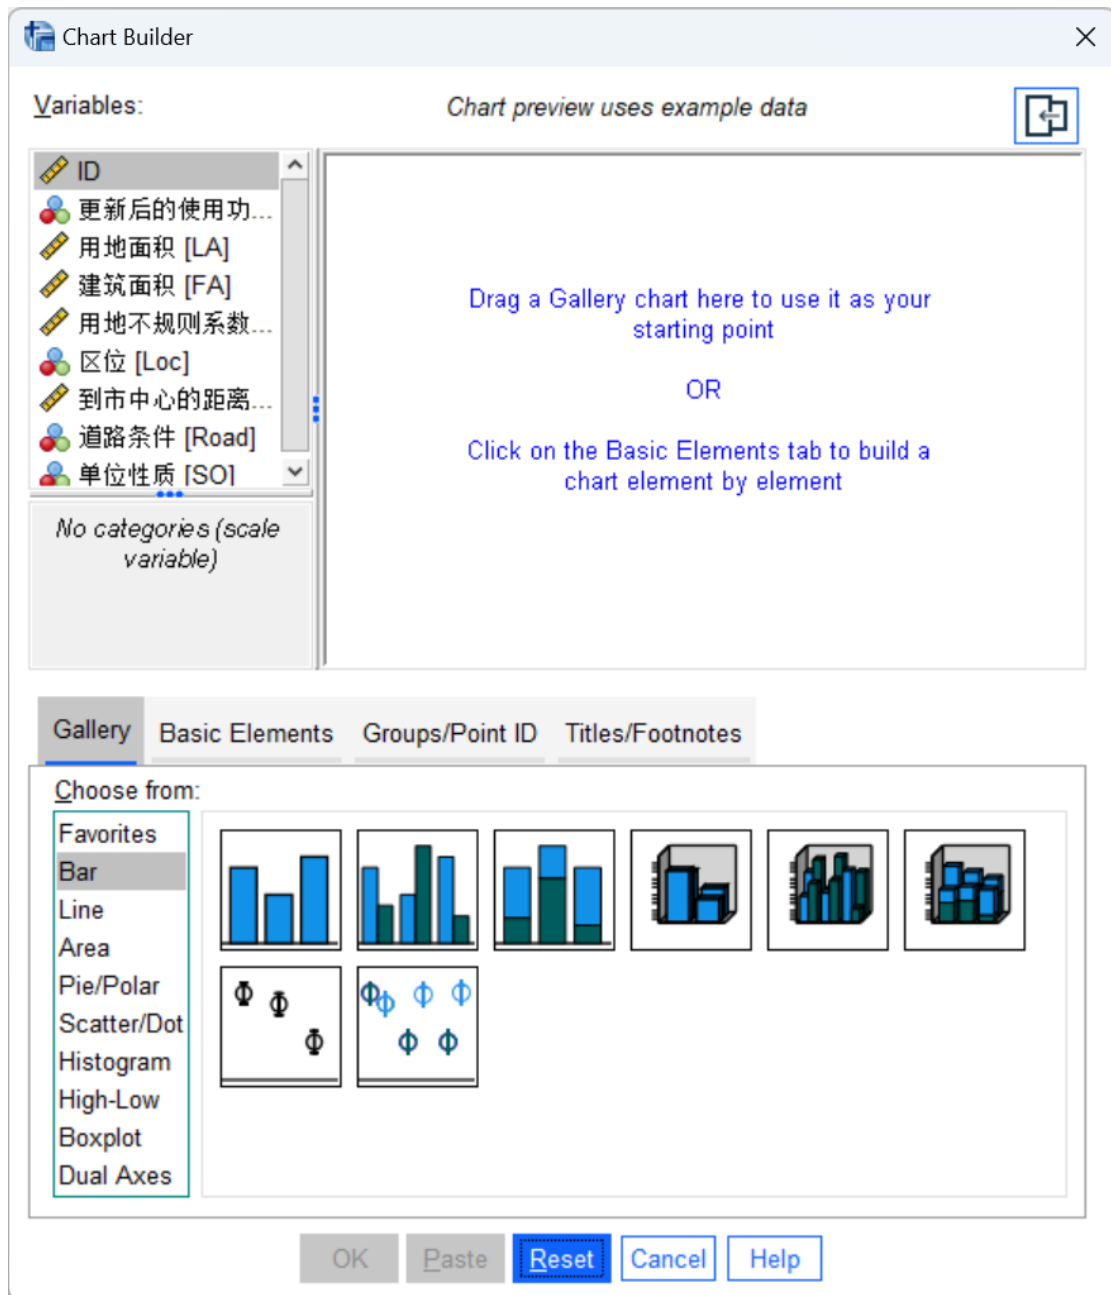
Chart Builder

Variables:

Chart preview uses example data

ID
更新后的使用功...
用地面积 [LA]
建筑面积 [FA]
用地不规则系数...
区位 [Loc]
到市中心的距离...
道路条件 [Road]
单位性质 [SO]

No categories (scale variable)

Drag a Gallery chart here to use it as your starting point

OR

Click on the Basic Elements tab to build a chart element by element

Gallery | Basic Elements | Groups/Point ID | Titles/Footnotes

Choose from:

Favorites
Bar
Line
Area
Pie/Polar
Scatter/Dot
Histogram
High-Low
Boxplot
Dual Axes

OK | Paste | Reset | Cancel | Help